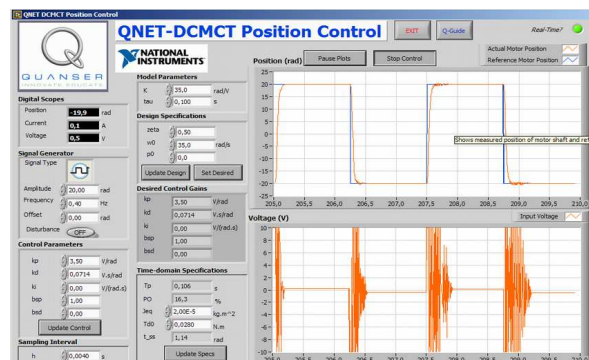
QNET DCMCT Position Control

QNET-DCMCT Position Control

EXIT

Q-Guide

Real-Time?

QUANSER
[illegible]

NATIONAL INSTRUMENTS

Digital Scopes
Position -19,9 rad
Current 0,1 A
Voltage 0,5 V

Signal Generator
Signal Type
Amplitude 20,00 rad
Frequency 0,40 Hz
Offset 0,00 rad
Disturbance OFF

Control Parameters
kp 3,50 V/rad
kd 0,0714 V.s/rad
ki 0,00 V/(rad.s)
bsp 1,00
bsd 0,00
Update Control

Sampling Interval
h 0,0040 s

Model Parameters
K 35,0 rad/V
tau 0,100 s

Design Specifications
zeta 0,50
w0 35,0 rad/s
p0 0,0
Update Design
Set Desired

Desired Control Gains
kp 3,50 V/rad
kd 0,0714 V.s/rad
ki 0,00 V/(rad.s)
bsp 1,00
bsd 0,00

Time-domain Specifications
Tp 0,106 s
PO 16,3 %
Jeq 2,00E-5 kg.m^2
Td0 0,0280 N.m
t_ss 1,14 rad
Update Specs

Position (rad)
Pause Plots
Stop Control
Actual Motor Position
Reference Motor Position
25 20 15 10 5 0 -5 -10 -15 -20 -25
205,0 205,5 206,0 206,5 207,0 207,5 208,0 208,5 209,0 209,5 210,0
Shows measured position of motor shaft and ref

Voltage (V)
Input Voltage
10 8 6 4 2 0 -2 -4 -6 -8 -10
205,0 205,5 206,0 206,5 207,0 207,5 208,0 208,5 209,0 209,5 210,0